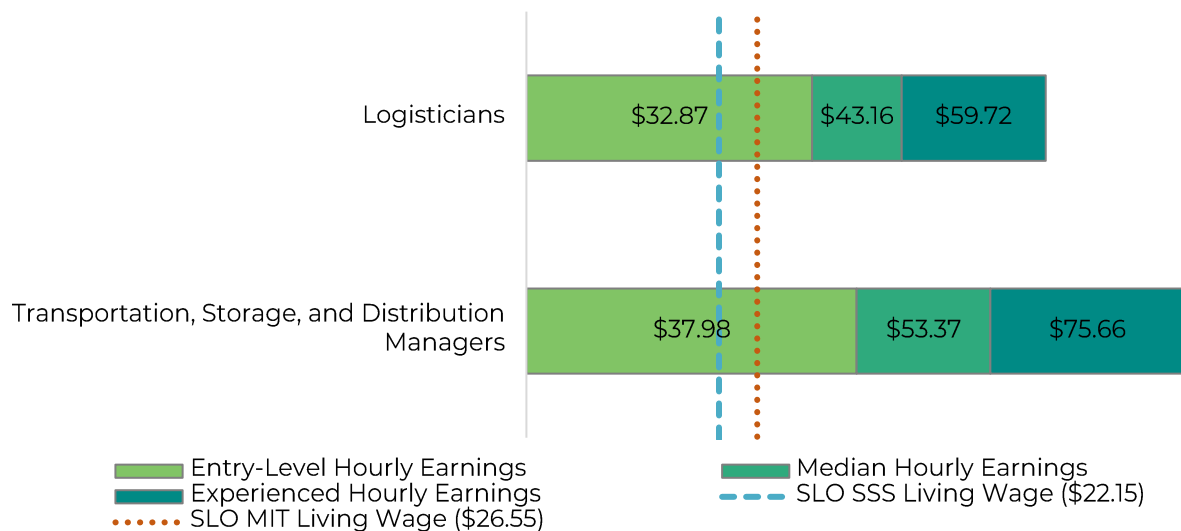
Logisticians

$32.87 $43.16 $59.72

Transportation, Storage, and Distribution Managers

$37.98 $53.37 $75.66

Entry-Level Hourly Earnings
Median Hourly Earnings
Experienced Hourly Earnings
SLO SSS Living Wage ($22.15)
SLO MIT Living Wage ($26.55)